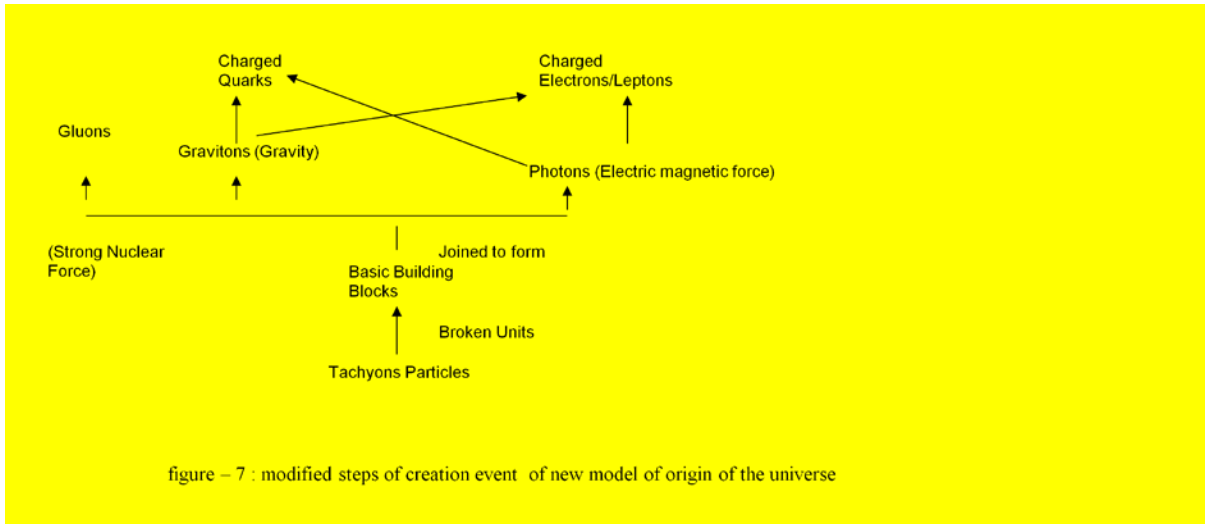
Charged Quarks

Charged Electrons/Leptons

Gluons

Gravitons (Gravity)

Photons (Electric magnetic force)

(Strong Nuclear Force)

Joined to form

Basic Building Blocks

Broken Units

Tachyons Particles

figure – 7 : modified steps of creation event of new model of origin of the universe